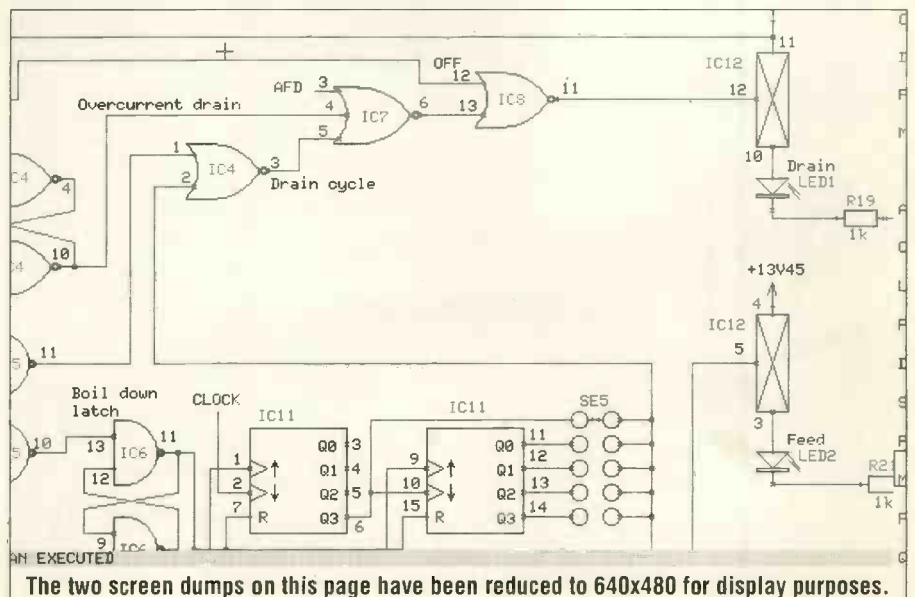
+

OFF

AFD 3

12

IC8

11

11

IC12

12

Overcurrent drain

4

IC7

6

13

5

1

IC4

3

2

Drain cycle

10

Drain

LED1

R19

1k

C4

4

C4

10

+13V45

4

IC12

5

5

11

Boil down latch

CLOCK

IC11

IC11

SE5

5

10

13

IC6

11

1

Q0

3

9

Q0

11

12

2

Q1

4

10

Q1

12

Q2

5

Q2

13

3

Feed

LED2

R21

1k

7

R

Q3

6

15

R

Q3

14

9

IC6

AN EXECUTED

The two screen dumps on this page have been reduced to 640x480 for display purposes.